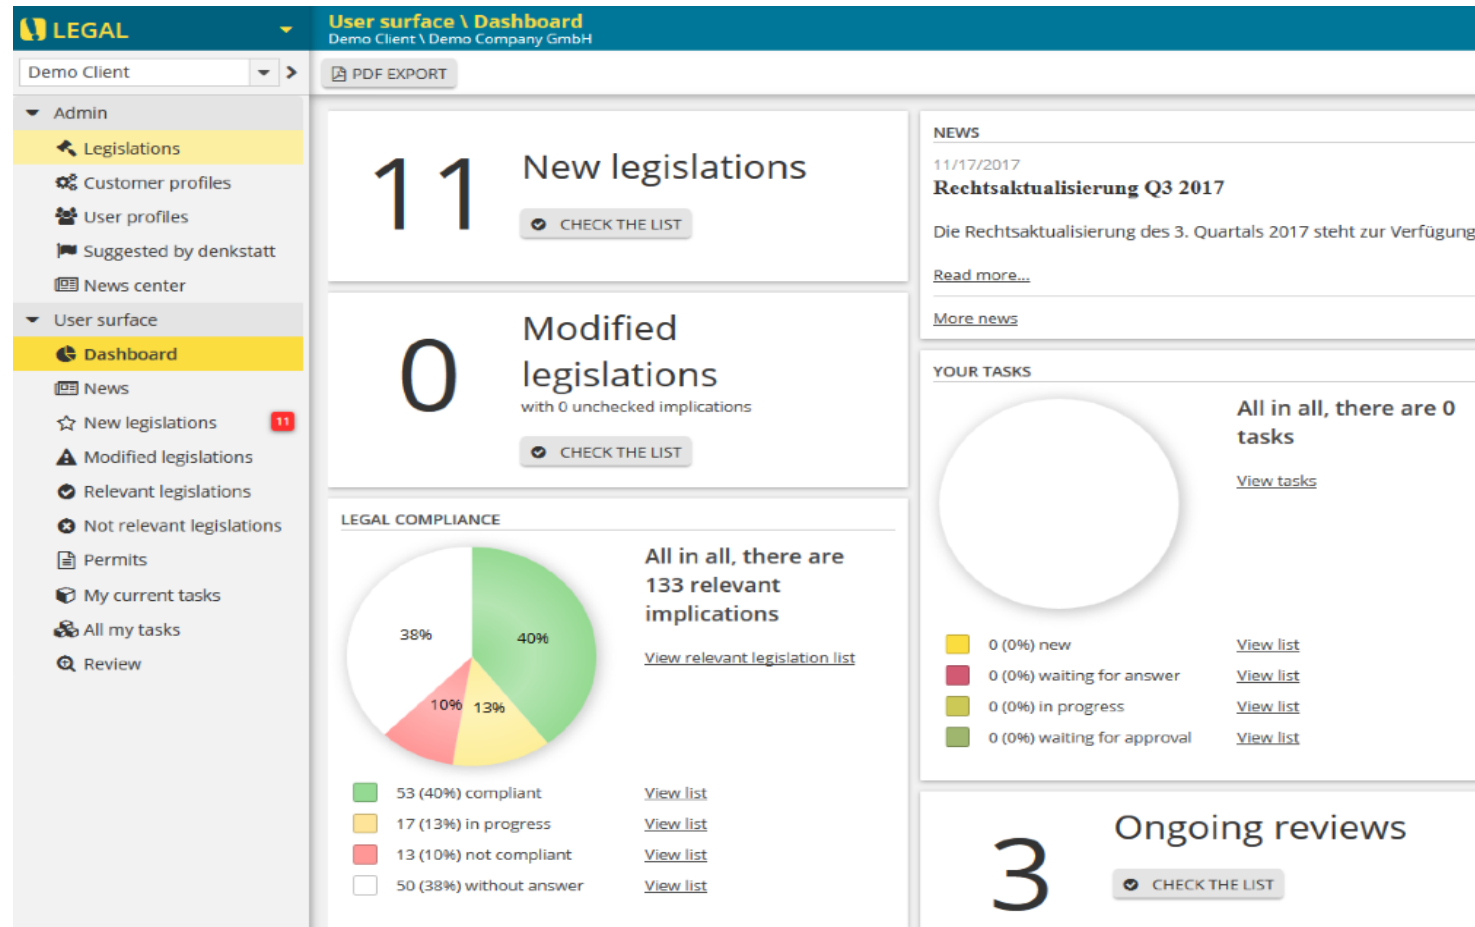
LEGAL

User surface \ Dashboard
Demo Client \ Demo Company GmbH

Demo Client

PDF EXPORT

Admin
Legislations
Customer profiles
User profiles
Suggested by denkstatt
News center
User surface
Dashboard
News
New legislations 11
Modified legislations
Relevant legislations
Not relevant legislations
Permits
My current tasks
All my tasks
Review

11
New legislations
CHECK THE LIST

0
Modified legislations
with 0 unchecked implications
CHECK THE LIST

LEGAL COMPLIANCE
38%
40%
10%
13%
All in all, there are 133 relevant implications
View relevant legislation list

| | |
|---|---|
| 53 (40%) compliant | View list |
| 17 (13%) in progress | View list |
| 13 (10%) not compliant | View list |
| 50 (38%) without answer | View list |

NEWS
11/17/2017
Rechtsaktualisierung Q3 2017
Die Rechtsaktualisierung des 3. Quartals 2017 steht zur Verfügung
Read more...
More news

YOUR TASKS
All in all, there are 0 tasks
View tasks

| | |
|---|---|
| 0 (0%) new | View list |
| 0 (0%) waiting for answer | View list |
| 0 (0%) in progress | View list |
| 0 (0%) waiting for approval | View list |

3
Ongoing reviews
CHECK THE LIST